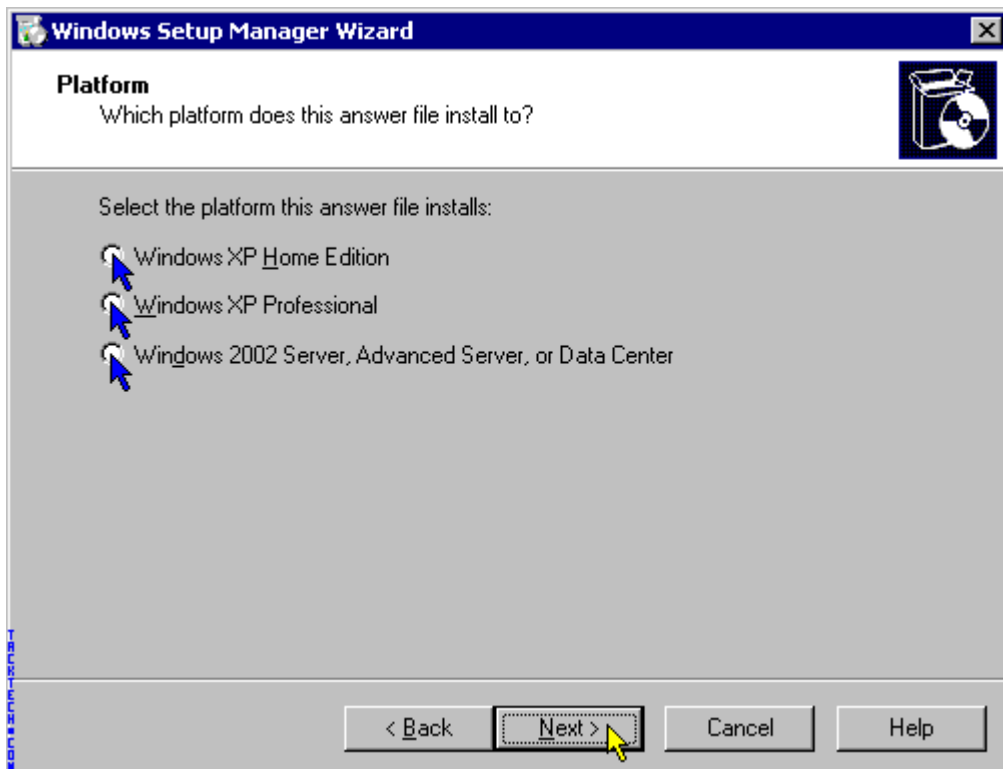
Windows Setup Manager Wizard

Platform
Which platform does this answer file install to?

Select the platform this answer file installs:

Windows XP Home Edition

Windows XP Professional

Windows 2002 Server, Advanced Server, or Data Center

TACKTECH.COM

< Back
Next >
Cancel
Help